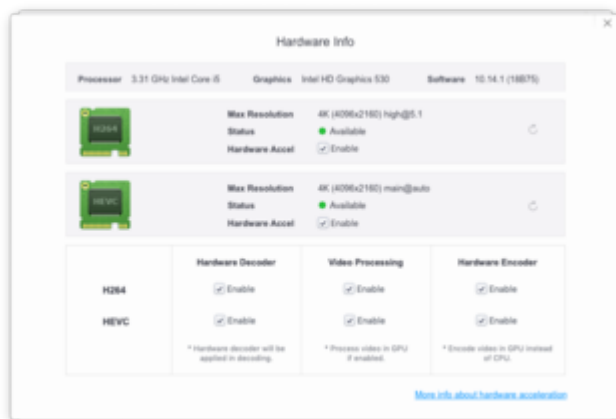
Hardware Info

Processor 3.31 GHz Intel Core i5 Graphics Intel HD Graphics 530 Software 10.14.1 (18B75)

H264

Max Resolution 4K (4096x2160) high@5.1
Status Available
Hardware Accel Enable

HEVC

Max Resolution 4K (4096x2160) main@auto
Status Available
Hardware Accel Enable

| | Hardware Decoder | Video Processing | Hardware Encoder |
|---|---|---|---|
| H264 | Enable | Enable | Enable |
| HEVC | Enable | Enable | Enable |
| | * Hardware decoder will be applied in decoding. | * Process video in GPU if enabled. | * Encode video in GPU instead of CPU. |

More info about hardware acceleration